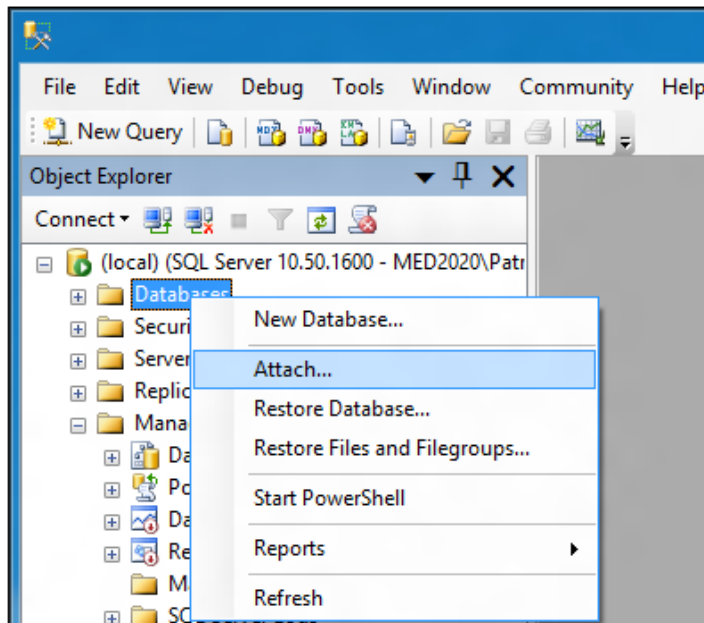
File Edit View Debug Tools Window Community Help

New Query

Object Explorer

Connect

(local) (SQL Server 10.50.1600 - MED2020\Patr

Databases

Securi

Server

Replic

Mana

Da

Po

Da

Re

M

SQ

New Database...

Attach...

Restore Database...

Restore Files and Filegroups...

Start PowerShell

Reports

Refresh